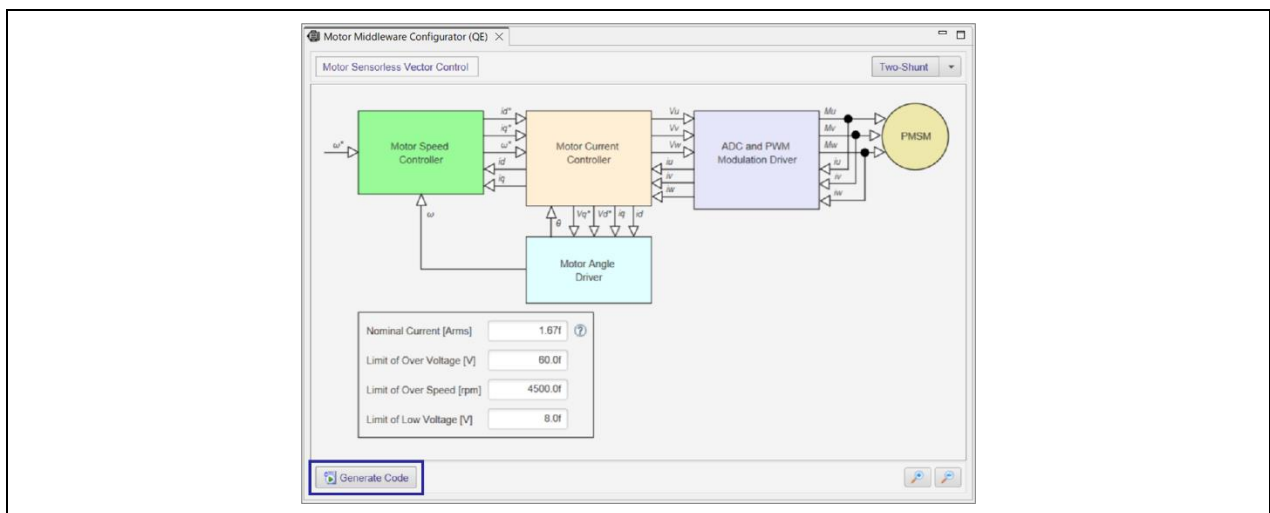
Motor Middleware Configurator (QE) ×

Motor Sensorless Vector Control

Two-Shunt

ω*

Motor Speed Controller

id*
iq*
ω*
id
iq

Motor Current Controller

Vu
Vv
Vw
iu
iv
iw

ADC and PWM Modulation Driver

Mu
Mv
Mw
iu
iv
iw

PMSM

ω

θ
Vq*
Vd*
iq
id

Motor Angle Driver

| | | |
|---|---|---|
| Nominal Current [Arms] | 1.67f | ? |
| Limit of Over Voltage [V] | 60.0f | |
| Limit of Over Speed [rpm] | 4500.0f | |
| Limit of Low Voltage [V] | 8.0f | |

Generate Code